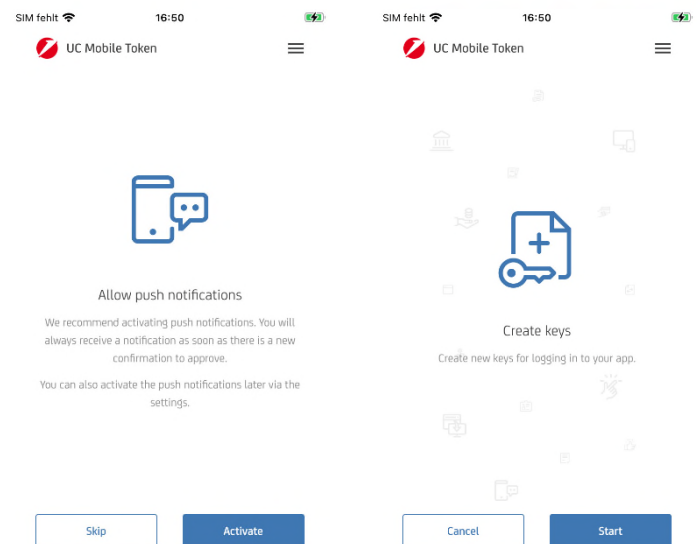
SIM fehlt 16:50

UC Mobile Token

Allow push notifications

We recommend activating push notifications. You will always receive a notification as soon as there is a new confirmation to approve.

You can also activate the push notifications later via the settings.

Skip

Activate

SIM fehlt 16:50

UC Mobile Token

Create keys

Create new keys for logging in to your app.

Cancel

Start